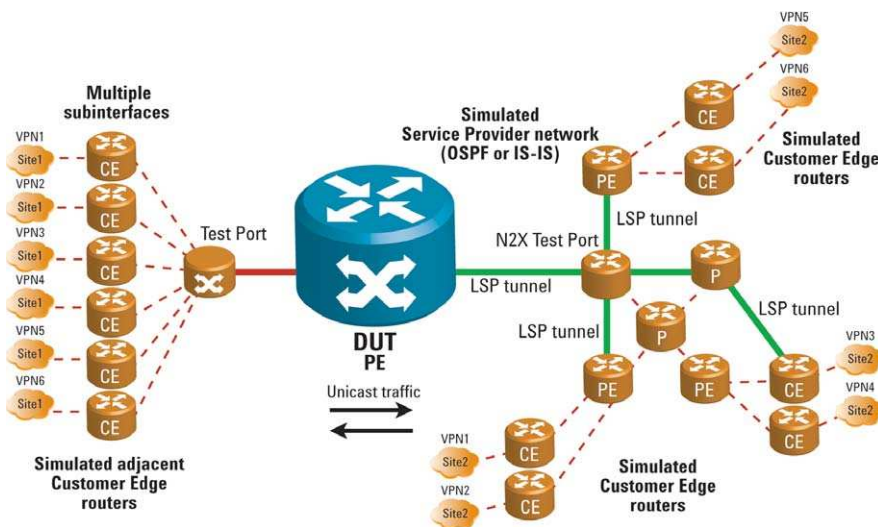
Multiple subinterfaces

VPN1
Site1
CE
VPN2
Site1
CE
VPN3
Site1
CE
VPN4
Site1
CE
VPN5
Site1
CE
VPN6
Site1
CE

Test Port

DUT
PE

Simulated adjacent Customer Edge routers

Unicast traffic

Simulated Service Provider network (OSPF or IS-IS)

N2X Test Port
LSP tunnel
LSP tunnel
LSP tunnel
LSP tunnel

PE
P
P
PE
PE

VPN5
Site2
VPN6
Site2
CE
CE

Simulated Customer Edge routers

VPN3
Site2
VPN4
Site2
CE
CE

VPN1
Site2
CE
VPN2
Site2
CE

Simulated Customer Edge routers